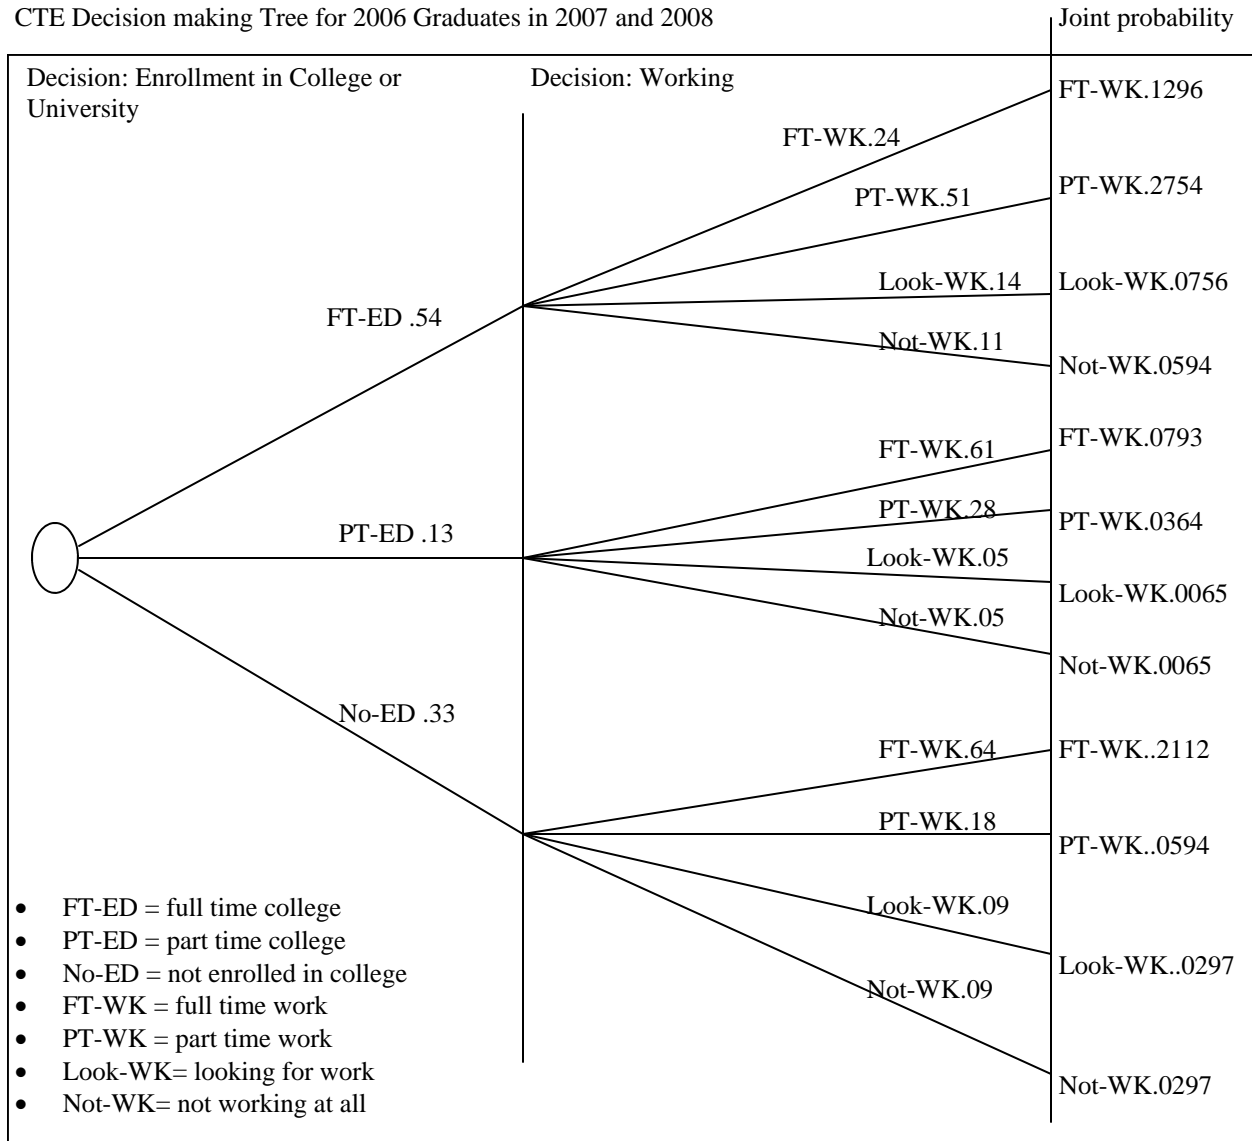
CTE Decision making Tree for 2006 Graduates in 2007 and 2008

Joint probability

Decision: Enrollment in College or University

Decision: Working

FT-ED .54

FT-WK.24

PT-WK.51

Look-WK.14

Not-WK.11

FT-WK.1296

PT-WK.2754

Look-WK.0756

Not-WK.0594

PT-ED .13

FT-WK.61

PT-WK.28

Look-WK.05

Not-WK.05

FT-WK.0793

PT-WK.0364

Look-WK.0065

Not-WK.0065

No-ED .33

FT-WK.64

PT-WK.18

Look-WK.09

Not-WK.09

FT-WK..2112

PT-WK..0594

Look-WK..0297

Not-WK.0297

- FT-ED = full time college
- PT-ED = part time college
- No-ED = not enrolled in college
- FT-WK = full time work
- PT-WK = part time work
- Look-WK= looking for work
- Not-WK= not working at all